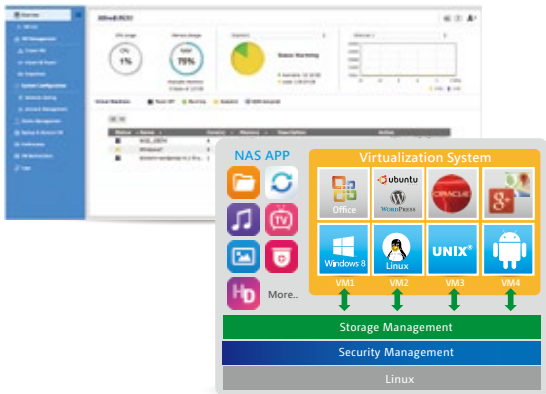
NAS APP

More..

Virtualization System

Office

ubuntu

WordPress

ORACLE

g+

Windows 8

Linux

UNIX®

VM1

VM2

VM3

VM4

Storage Management

Security Management

Linux

CPU

1%

75%

Status: Warning

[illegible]